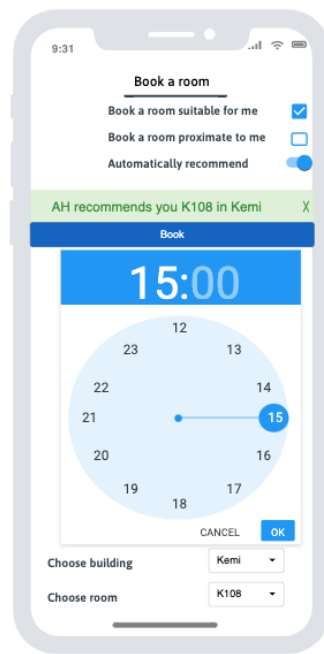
9:31

Book a room

Book a room suitable for me

Book a room proximate to me

Automatically recommend

AH recommends you K108 in Kemi X

Book

15:00

12
13
14
15
16
17
18
19
20
21
22
23

CANCEL OK

Choose building Kemi

Choose room K108